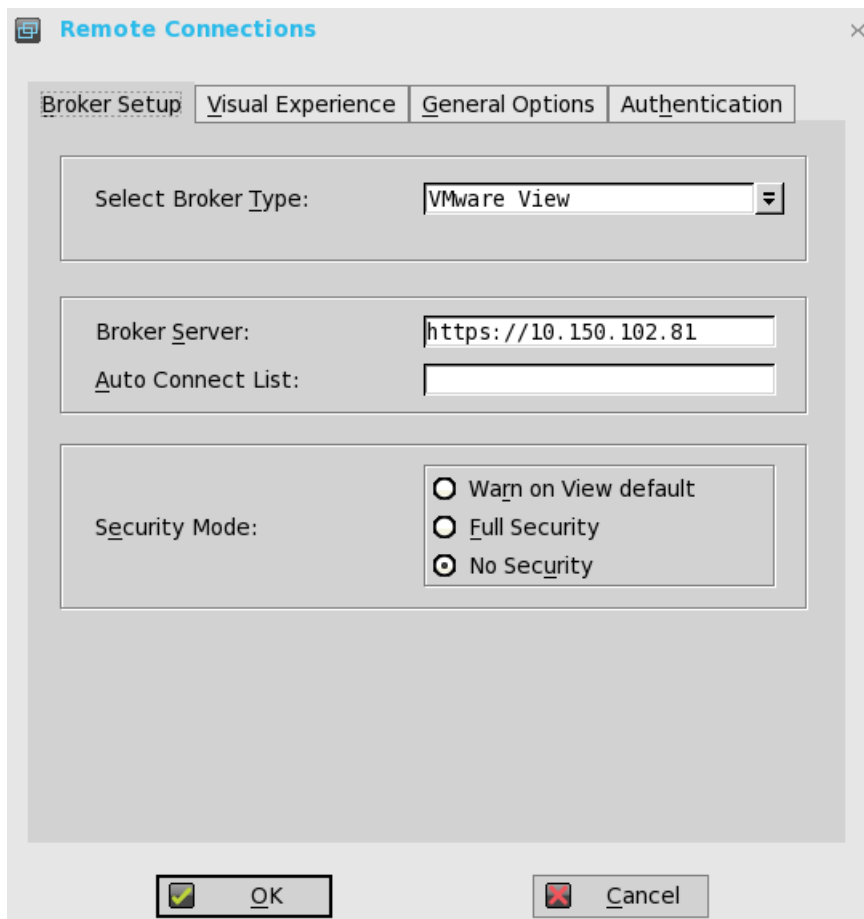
Remote Connections

Broker Setup | Visual Experience | General Options | Authentication

Select Broker Type: VMware View

Broker Server: https://10.150.102.81
Auto Connect List:

Security Mode:
Warn on View default
Full Security
No Security

OK
Cancel